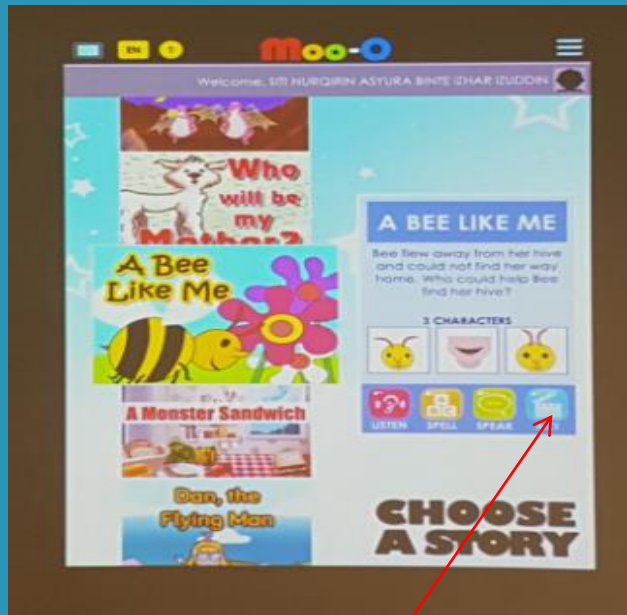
EN

Moo-O

Welcome, SITI NURQIRIN ASYURA BINTE IZHAR IZUDDIN

Who will be my Mother?

A Bee Like Me

A Monster Sandwich

Dan, the Flying Man

A BEE LIKE ME

Bee flew away from her hive and could not find her way home. Who could help Bee find her hive?

3 CHARACTERS

LISTEN SPELL SPEAK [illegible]

CHOOSE A STORY